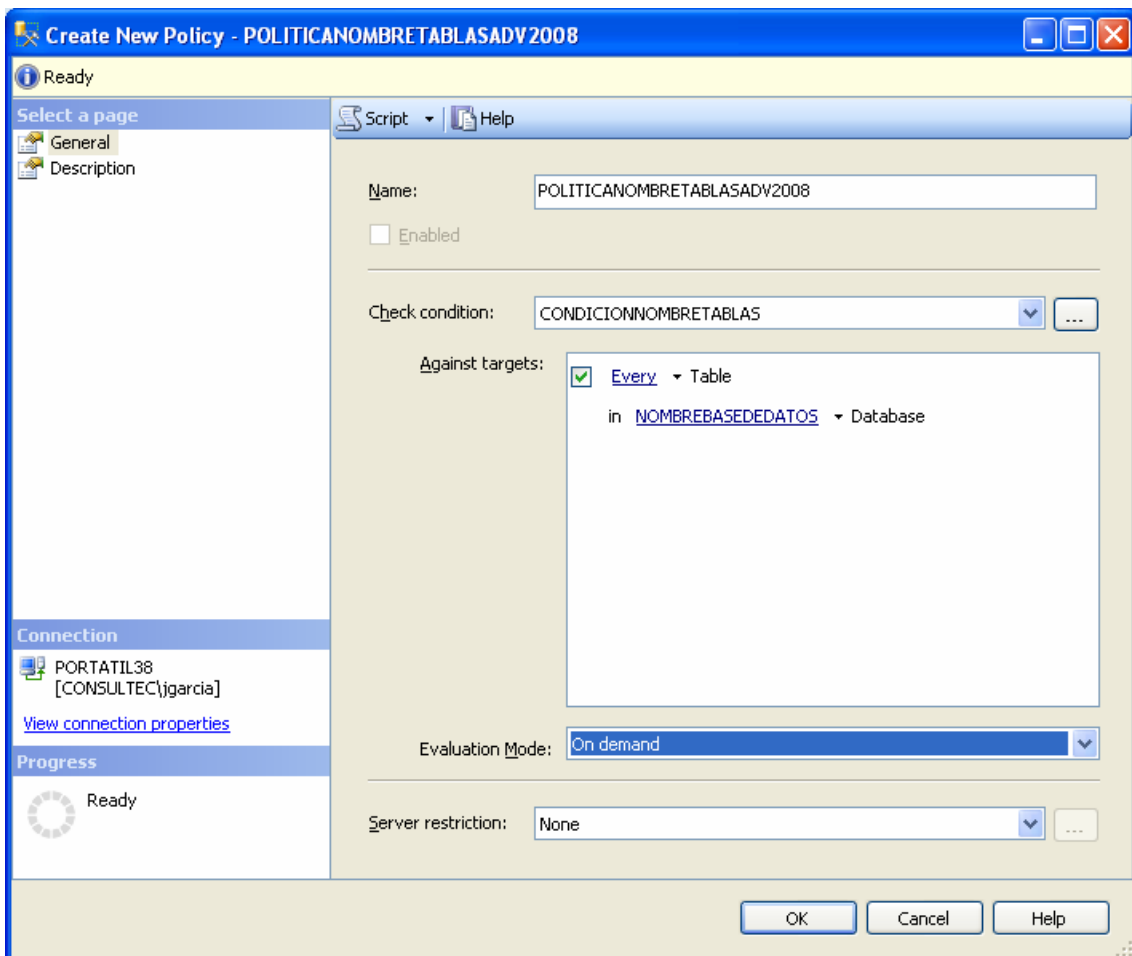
Create New Policy - POLITICANOMBRETABLASADV2008

Ready

Select a page
General
Description

Script
Help

Name: POLITICANOMBRETABLASADV2008

Enabled

Check condition: CONDICIONNOMBRETABLAS ...

Against targets:
Every Table
in NOMBREBASEDEDATOS Database

Evaluation Mode: On demand

Server restriction: None ...

Connection
PORTATIL38
[CONSULTEC\jgarcia]

View connection properties

Progress
Ready

OK
Cancel
Help